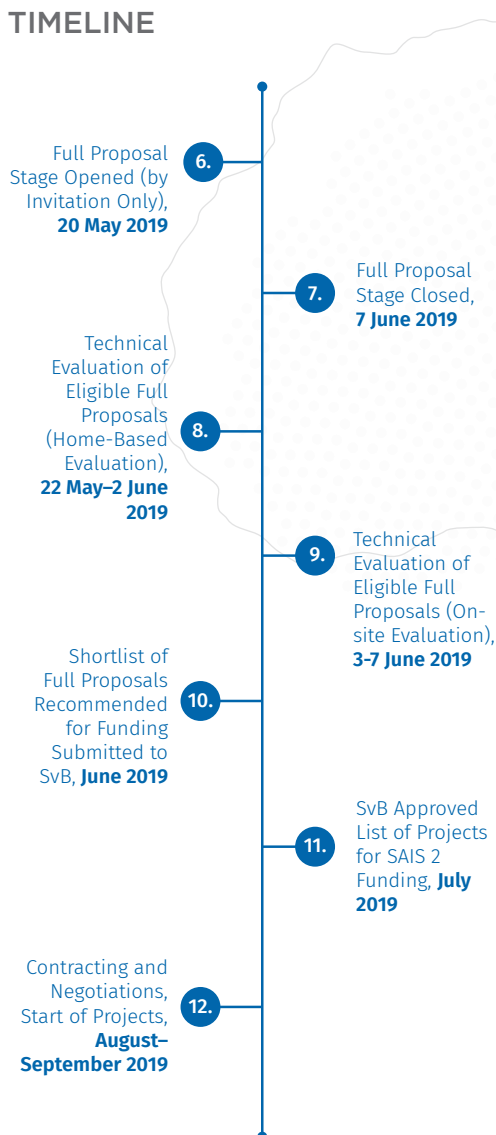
TIMELINE

6.
Full Proposal Stage Opened (by Invitation Only), **20 May 2019**

7.
Full Proposal Stage Closed, **7 June 2019**

8.
Technical Evaluation of Eligible Full Proposals (Home-Based Evaluation), **22 May–2 June 2019**

9.
Technical Evaluation of Eligible Full Proposals (On-site Evaluation), **3-7 June 2019**

10.
Shortlist of Full Proposals Recommended for Funding Submitted to SvB, **June 2019**

11.
SvB Approved List of Projects for SAIS 2 Funding, **July 2019**

12.
Contracting and Negotiations, Start of Projects, **August–September 2019**